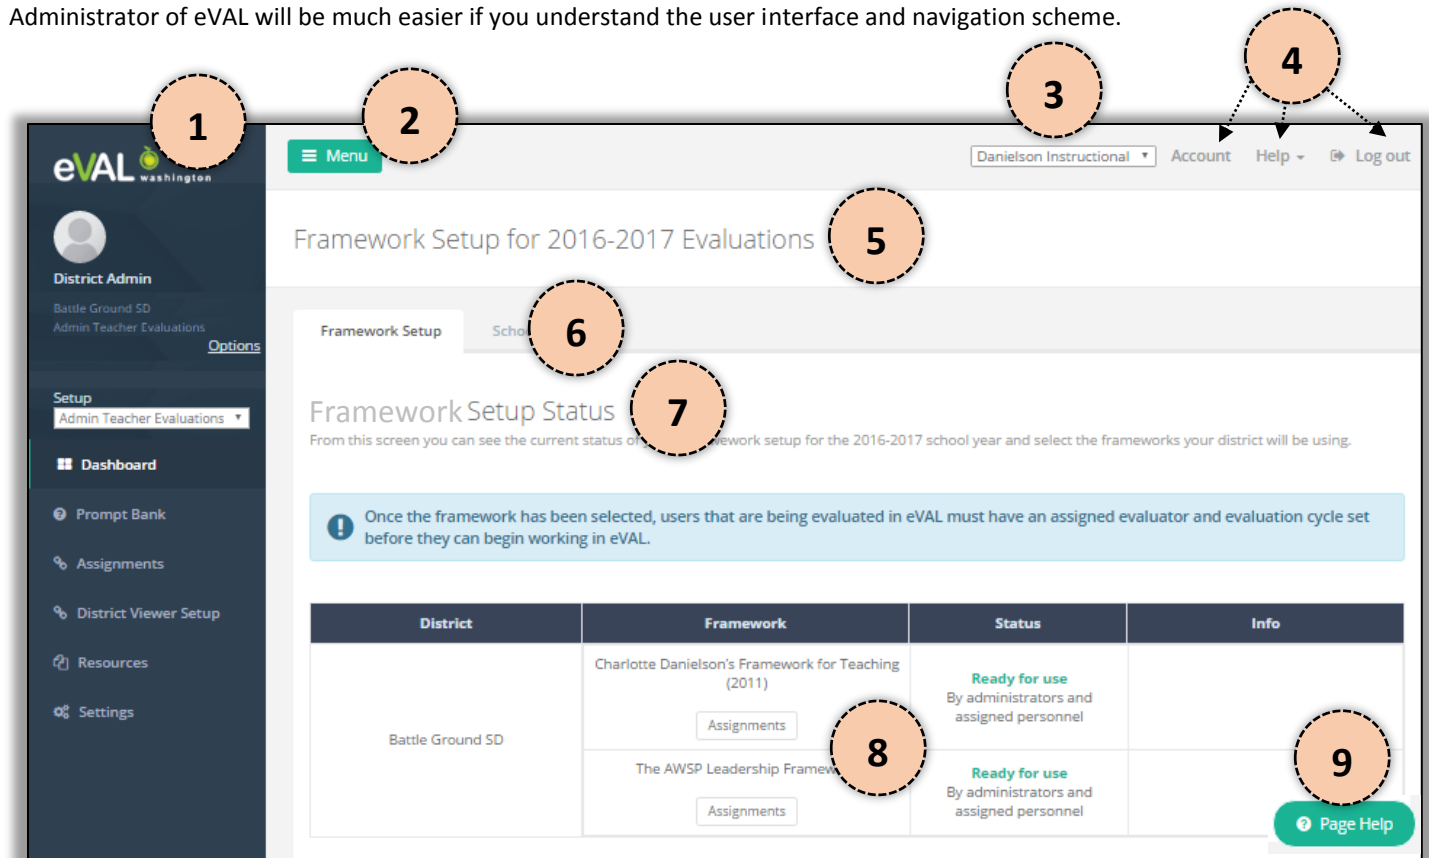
Administrator of eVAL will be much easier if you understand the user interface and navigation scheme.

1

2

3

4

eVAL washington

Menu

Danielson Instructional

Account

Help

Log out

District Admin

Battle Ground SD

Admin Teacher Evaluations

Options

Framework Setup for 2016-2017 Evaluations

5

Framework Setup

Scho

6

Setup

Admin Teacher Evaluations

Dashboard

Prompt Bank

Assignments

District Viewer Setup

Resources

Settings

Framework Setup Status

7

From this screen you can see the current status of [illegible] ework setup for the 2016-2017 school year and select the frameworks your district will be using.

Once the framework has been selected, users that are being evaluated in eVAL must have an assigned evaluator and evaluation cycle set before they can begin working in eVAL.

| District | Framework | Status | Info |
|---|---|---|---|
| Battle Ground SD | Charlotte Danielson's Framework for Teaching (2011) Assignments | Ready for use By administrators and assigned personnel | |
| | The AWSP Leadership Framew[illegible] Assignments | Ready for use By administrators and assigned personnel | |

8

9

Page Help